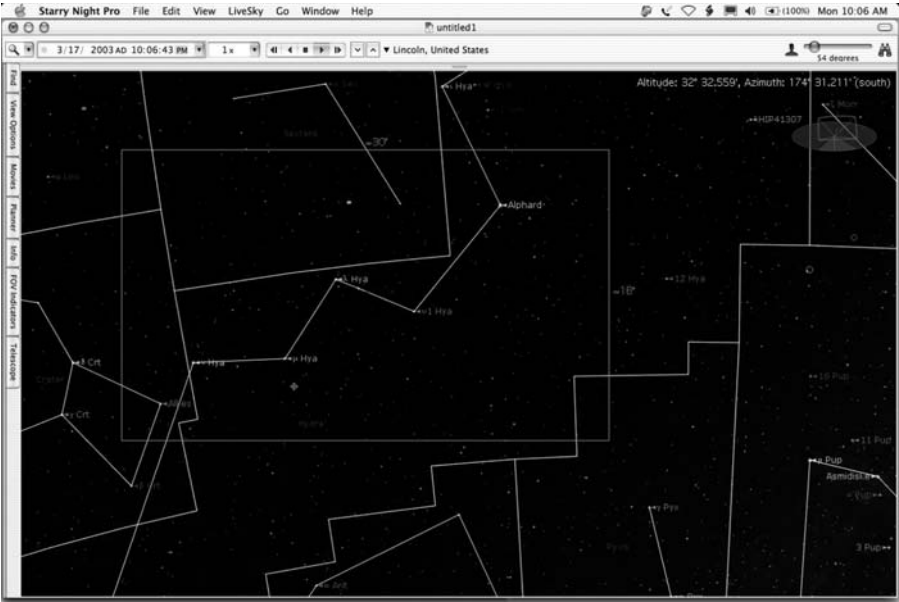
Starry Night Pro File Edit View LiveSky Go Window Help

(100%) Mon 10:06 AM

untitled1

3/17/ 2003 AD 10:06:43 PM 1x ▼ Lincoln, United States

54 degrees

Find View Options Movies Planner Info FOV Indicators Telescope

Altitude: 32° 32.559', Azimuth: 174° 31.211' (south)

Hya

1 Mon

HIP41307

Sextans

-30°

Alphard

Hya

12 Hya

-18°

Hya

Hya

Crt

Crater

Crt

Alkes

Hydra

19 Pup

11 Pup

Pup

Asmidiske

3 Pup

Pyx

Pyxis

Ant

Crt